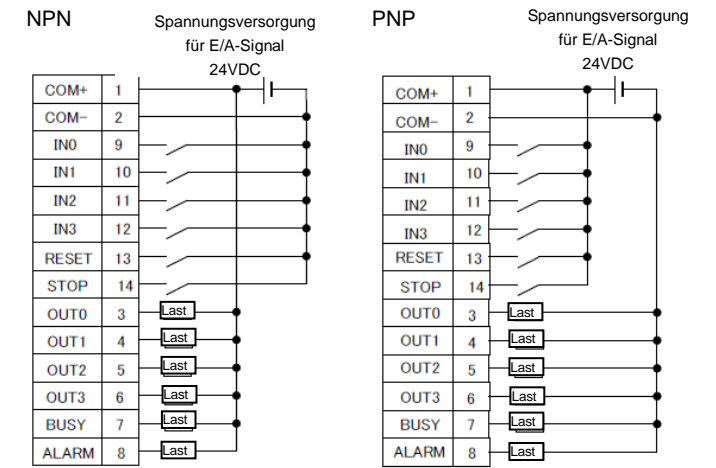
NPN

Spannungsversorgung für E/A-Signal 24VDC

| COM+ | 1 |
|---|---|
| COM− | 2 |
| IN0 | 9 |
| IN1 | 10 |
| IN2 | 11 |
| IN3 | 12 |
| RESET | 13 |
| STOP | 14 |
| OUT0 | 3 |
| OUT1 | 4 |
| OUT2 | 5 |
| OUT3 | 6 |
| BUSY | 7 |
| ALARM | 8 |

Last
Last
Last
Last
Last
Last

PNP

Spannungsversorgung für E/A-Signal 24VDC

| COM+ | 1 |
|---|---|
| COM− | 2 |
| IN0 | 9 |
| IN1 | 10 |
| IN2 | 11 |
| IN3 | 12 |
| RESET | 13 |
| STOP | 14 |
| OUT0 | 3 |
| OUT1 | 4 |
| OUT2 | 5 |
| OUT3 | 6 |
| BUSY | 7 |
| ALARM | 8 |

Last
Last
Last
Last
Last
Last